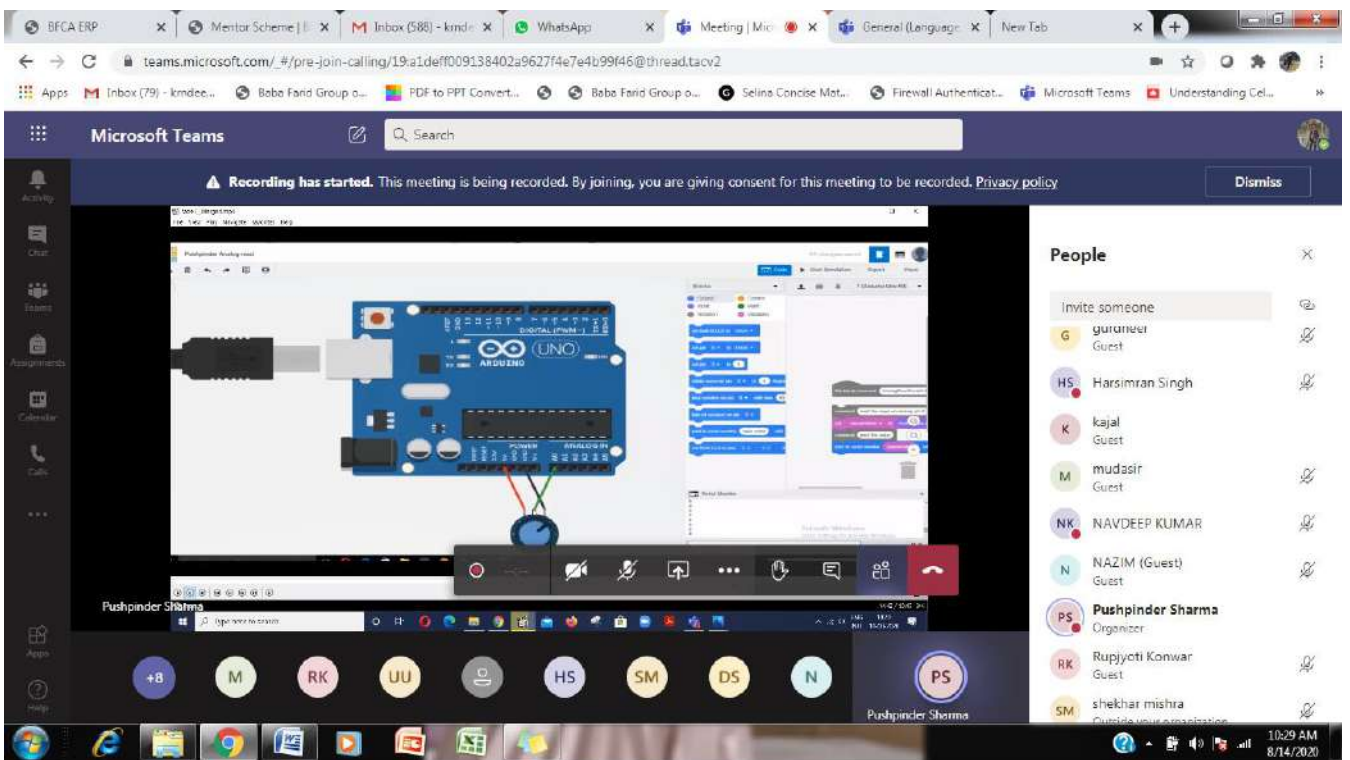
BFCA ERP | Mentor Scheme | B | M Inbox (588) - kmde | WhatsApp | Meeting | Mic | General (Language | New Tab

teams.microsoft.com/_#/pre-join-calling/19:a1deff009138402a9627f4e7e4b99f46@thread.tacv2

Apps | M Inbox (79) - kmdee... | Baba Farid Group o... | PDF to PPT Convert... | Baba Farid Group o... | Selina Concise Mat... | Firewall Authenticat... | Microsoft Teams | Understanding Cel...

Microsoft Teams | Search

Activity | Chat | Teams | Assignments | Calendar | Calls | ... | Apps | Help

▲ Recording has started. This meeting is being recorded. By joining, you are giving consent for this meeting to be recorded. Privacy policy | Dismiss

DIGITAL (PWM~) | UNO | ARDUINO | POWER | ANALOG IN

Pushpinder Sharma

Type here to search

People

Invite someone

G gurdneer
Guest

HS Harsimran Singh

K kajal
Guest

M mudasir
Guest

NK NAVDEEP KUMAR

N NAZIM (Guest)
Guest

PS Pushpinder Sharma
Organizer

RK Rupjyoti Konwar
Guest

SM shekhar mishra
Outside your organization

+8 | M | RK | UU | HS | SM | DS | N | PS

Pushpinder Sharma

10:29 AM
8/14/2020